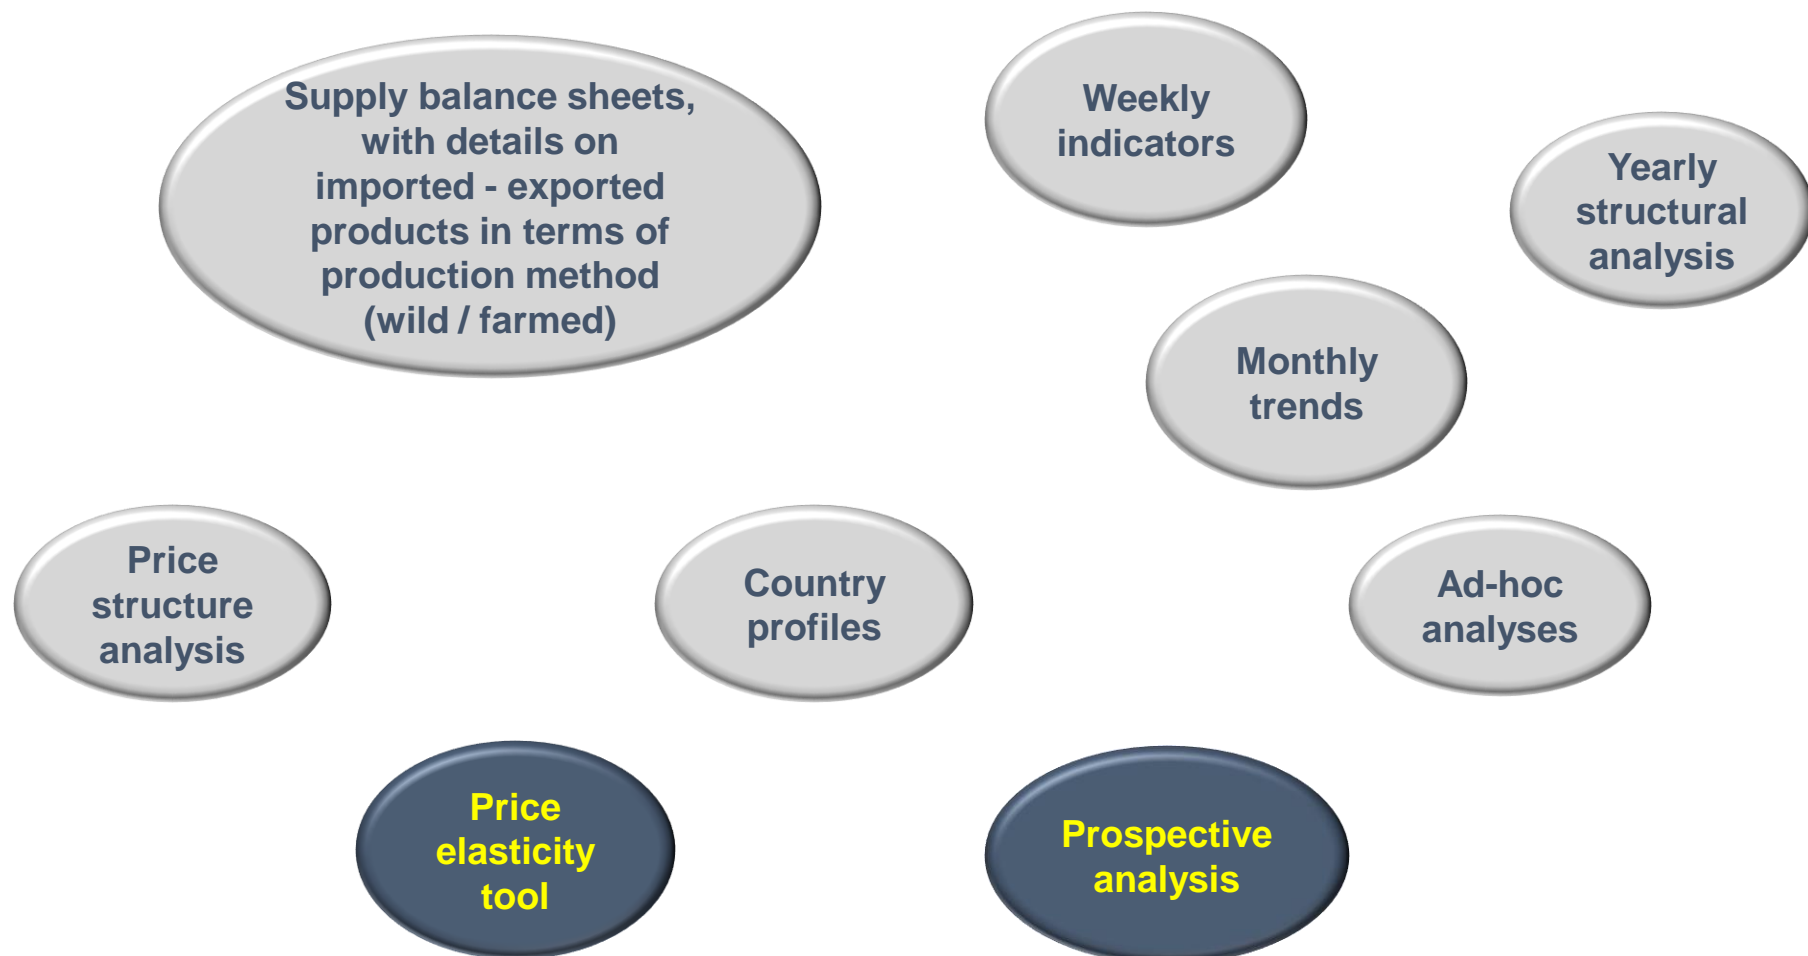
Supply balance sheets, with details on imported - exported products in terms of production method (wild / farmed)

Weekly indicators

Yearly structural analysis

Monthly trends

Price structure analysis

Country profiles

Ad-hoc analyses

Price elasticity tool

Prospective analysis